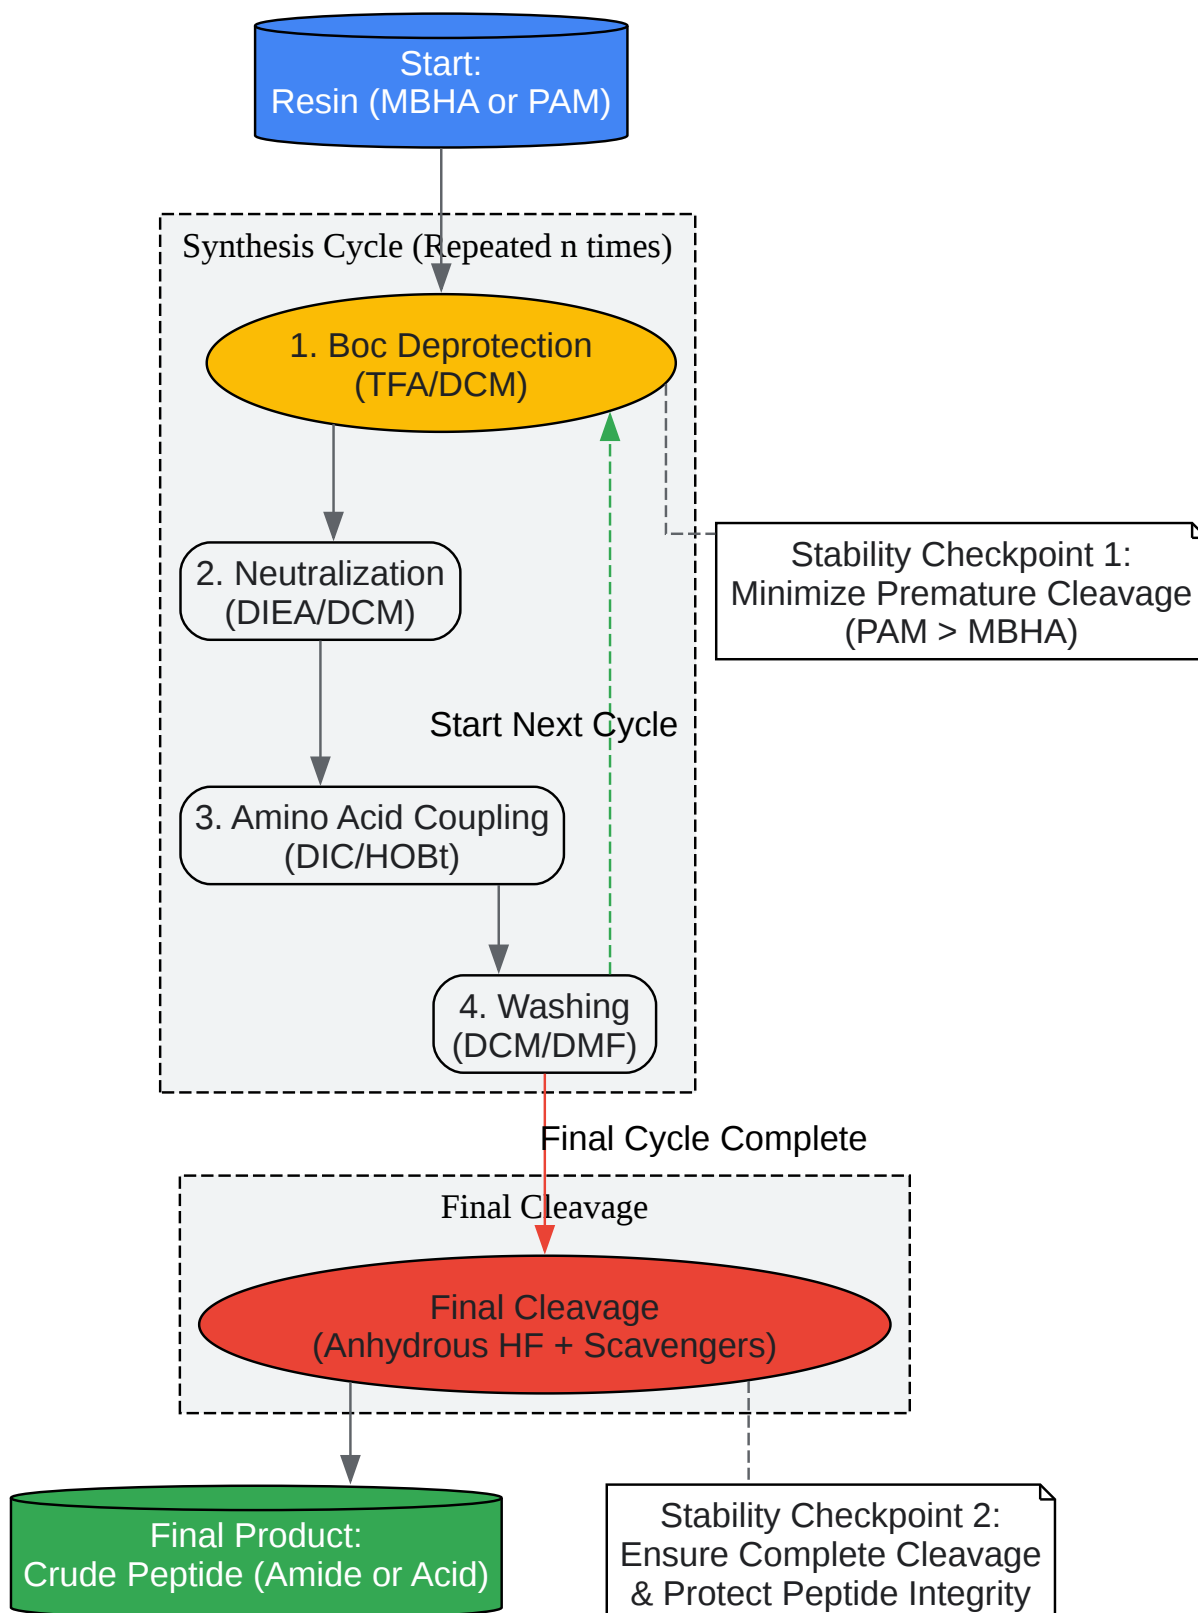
Start:
Resin (MBHA or PAM)

Synthesis Cycle (Repeated n times)

1. Boc Deprotection
(TFA/DCM)

Stability Checkpoint 1:
Minimize Premature Cleavage
(PAM > MBHA)

2. Neutralization
(DIEA/DCM)

Start Next Cycle

3. Amino Acid Coupling
(DIC/HOBt)

4. Washing
(DCM/DMF)

Final Cycle Complete

Final Cleavage

Final Cleavage
(Anhydrous HF + Scavengers)

Final Product:
Crude Peptide (Amide or Acid)

Stability Checkpoint 2:
Ensure Complete Cleavage
& Protect Peptide Integrity